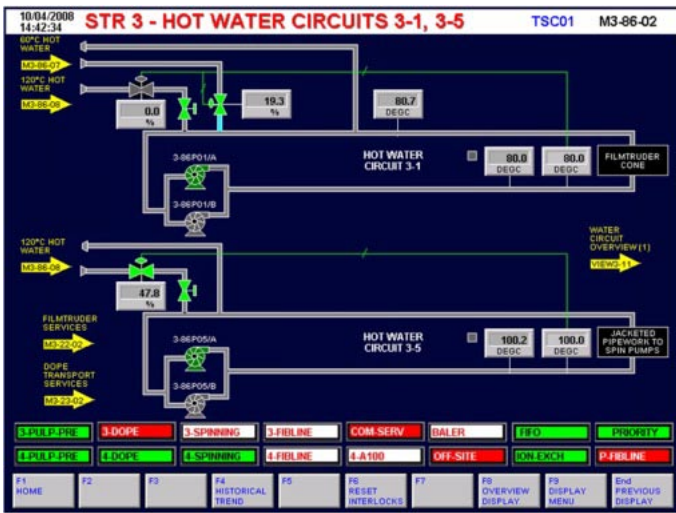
10/04/2008
14:42:34

STR 3 - HOT WATER CIRCUITS 3-1, 3-5

TSC01

M3-86-02

60°C HOT WATER

M3-86-07

120°C HOT WATER

M3-86-08

0.0
%

19.3
%

80.7
DEGC

HOT WATER CIRCUIT 3-1

80.0
DEGC

80.0
DEGC

FILMTRUDER CONE

3-86P01/A

3-86P01/B

120°C HOT WATER

M3-86-08

47.8
%

WATER CIRCUIT OVERVIEW(1)

VIEW3-11

FILMTRUDER SERVICES

M3-22-02

DOPE TRANSPORT SERVICES

M3-23-02

3-86P05/A

3-86P05/B

HOT WATER CIRCUIT 3-5

100.2
DEGC

100.0
DEGC

JACKETED PIPEWORK TO SPIN PUMPS

| 3-PULP-PRE | 3-DOPE | 3-SPINNING | 3-FIBLINE | COM-SERV | BALER | FIFO | PRIORITY |
|---|---|---|---|---|---|---|---|
| 4-PULP-PRE | 4-DOPE | 4-SPINNING | 4-FIBLINE | 4-A100 | OFF-SITE | ION-EXCH | P-FIBLINE |

| F1 HOME | F2 | F3 | F4 HISTORICAL TREND | F5 | F6 RESET INTERLOCKS | F7 | F8 OVERVIEW DISPLAY | F9 DISPLAY MENU | End PREVIOUS DISPLAY |
|---|---|---|---|---|---|---|---|---|---|